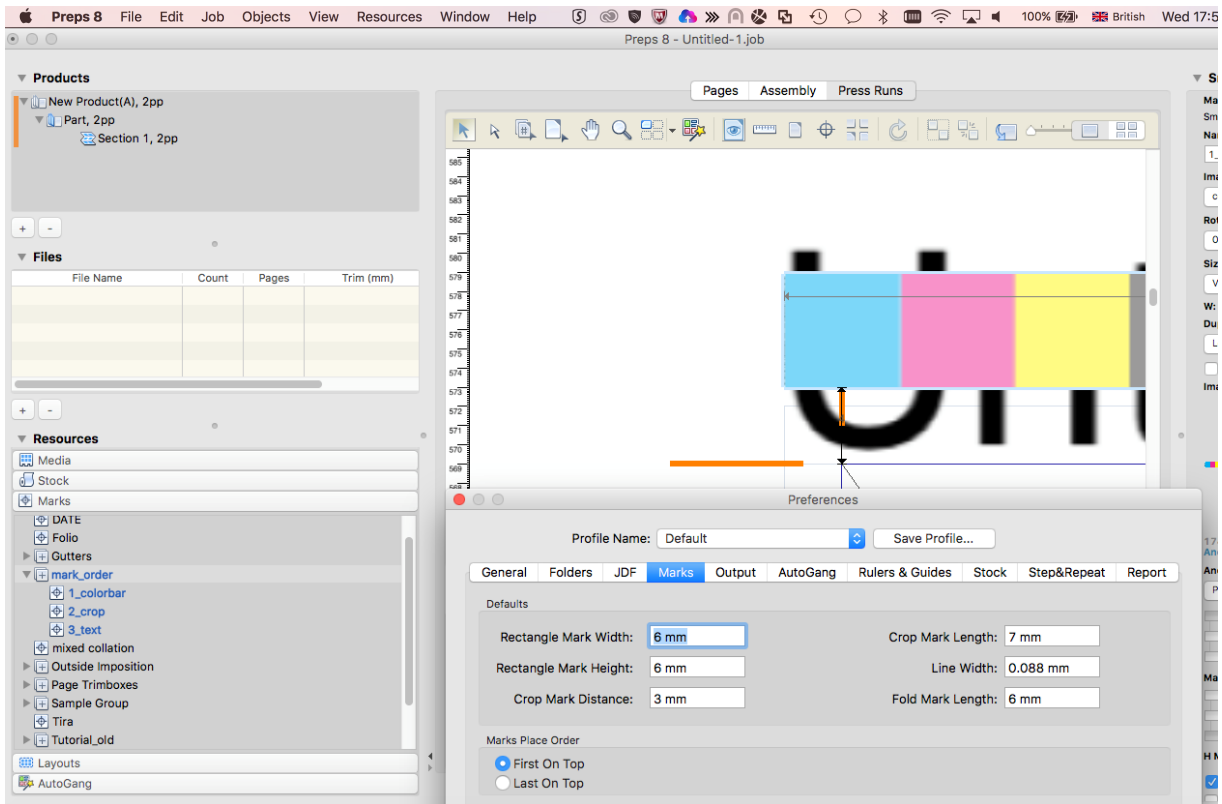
Preps 8 File Edit Job Objects View Resources Window Help 100% British Wed 17:5

Preps 8 - Untitled-1.job

Products
New Product(A), 2pp
Part, 2pp
Section 1, 2pp

+ -

Files

| File Name | Count | Pages | Trim (mm) |
|---|---|---|---|

+ -

Resources
Media
Stock
Marks
DATE
Folio
Gutters
mark_order
1_colorbar
2_crop
3_text
mixed collation
Outside Imposition
Page Trimboxes
Sample Group
Tira
Tutorial_old
Layouts
AutoGang

Pages Assembly Press Runs

585 584 583 582 581 580 579 578 577 576 575 574 573 572 571 570 569

Preferences

Profile Name: Default Save Profile...

General Folders JDF Marks Output AutoGang Rulers & Guides Stock Step&Repeat Report

Defaults

Rectangle Mark Width: 6 mm
Crop Mark Length: 7 mm
Rectangle Mark Height: 6 mm
Line Width: 0.088 mm
Crop Mark Distance: 3 mm
Fold Mark Length: 6 mm

Marks Place Order
First On Top
Last On Top